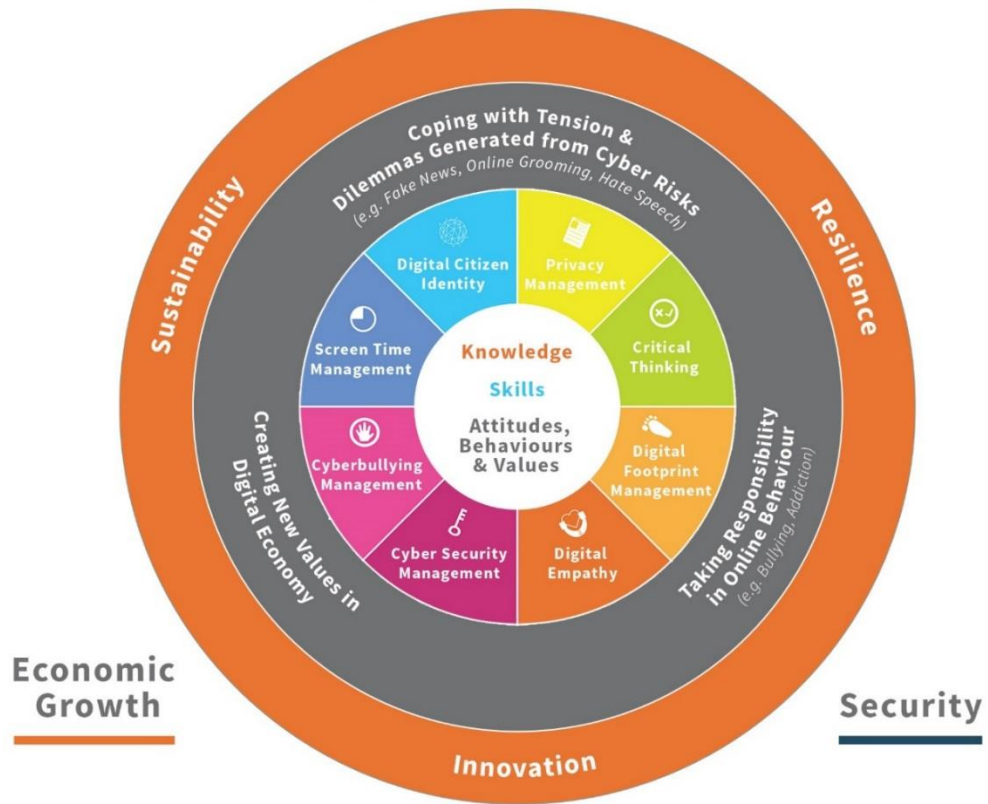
Sustainability

Resilience

Coping with Tension & Dilemmas Generated from Cyber Risks

(e.g. Fake News, Online Grooming, Hate Speech)

Digital Citizen Identity

Privacy Management

Critical Thinking

Digital Footprint Management

Digital Empathy

Cyber Security Management

Cyberbullying Management

Screen Time Management

Knowledge

Skills

Attitudes, Behaviours & Values

Creating New Values in Digital Economy

Taking Responsibility in Online Behaviour

(e.g. Bullying, Addiction)

Economic Growth

Innovation

Security